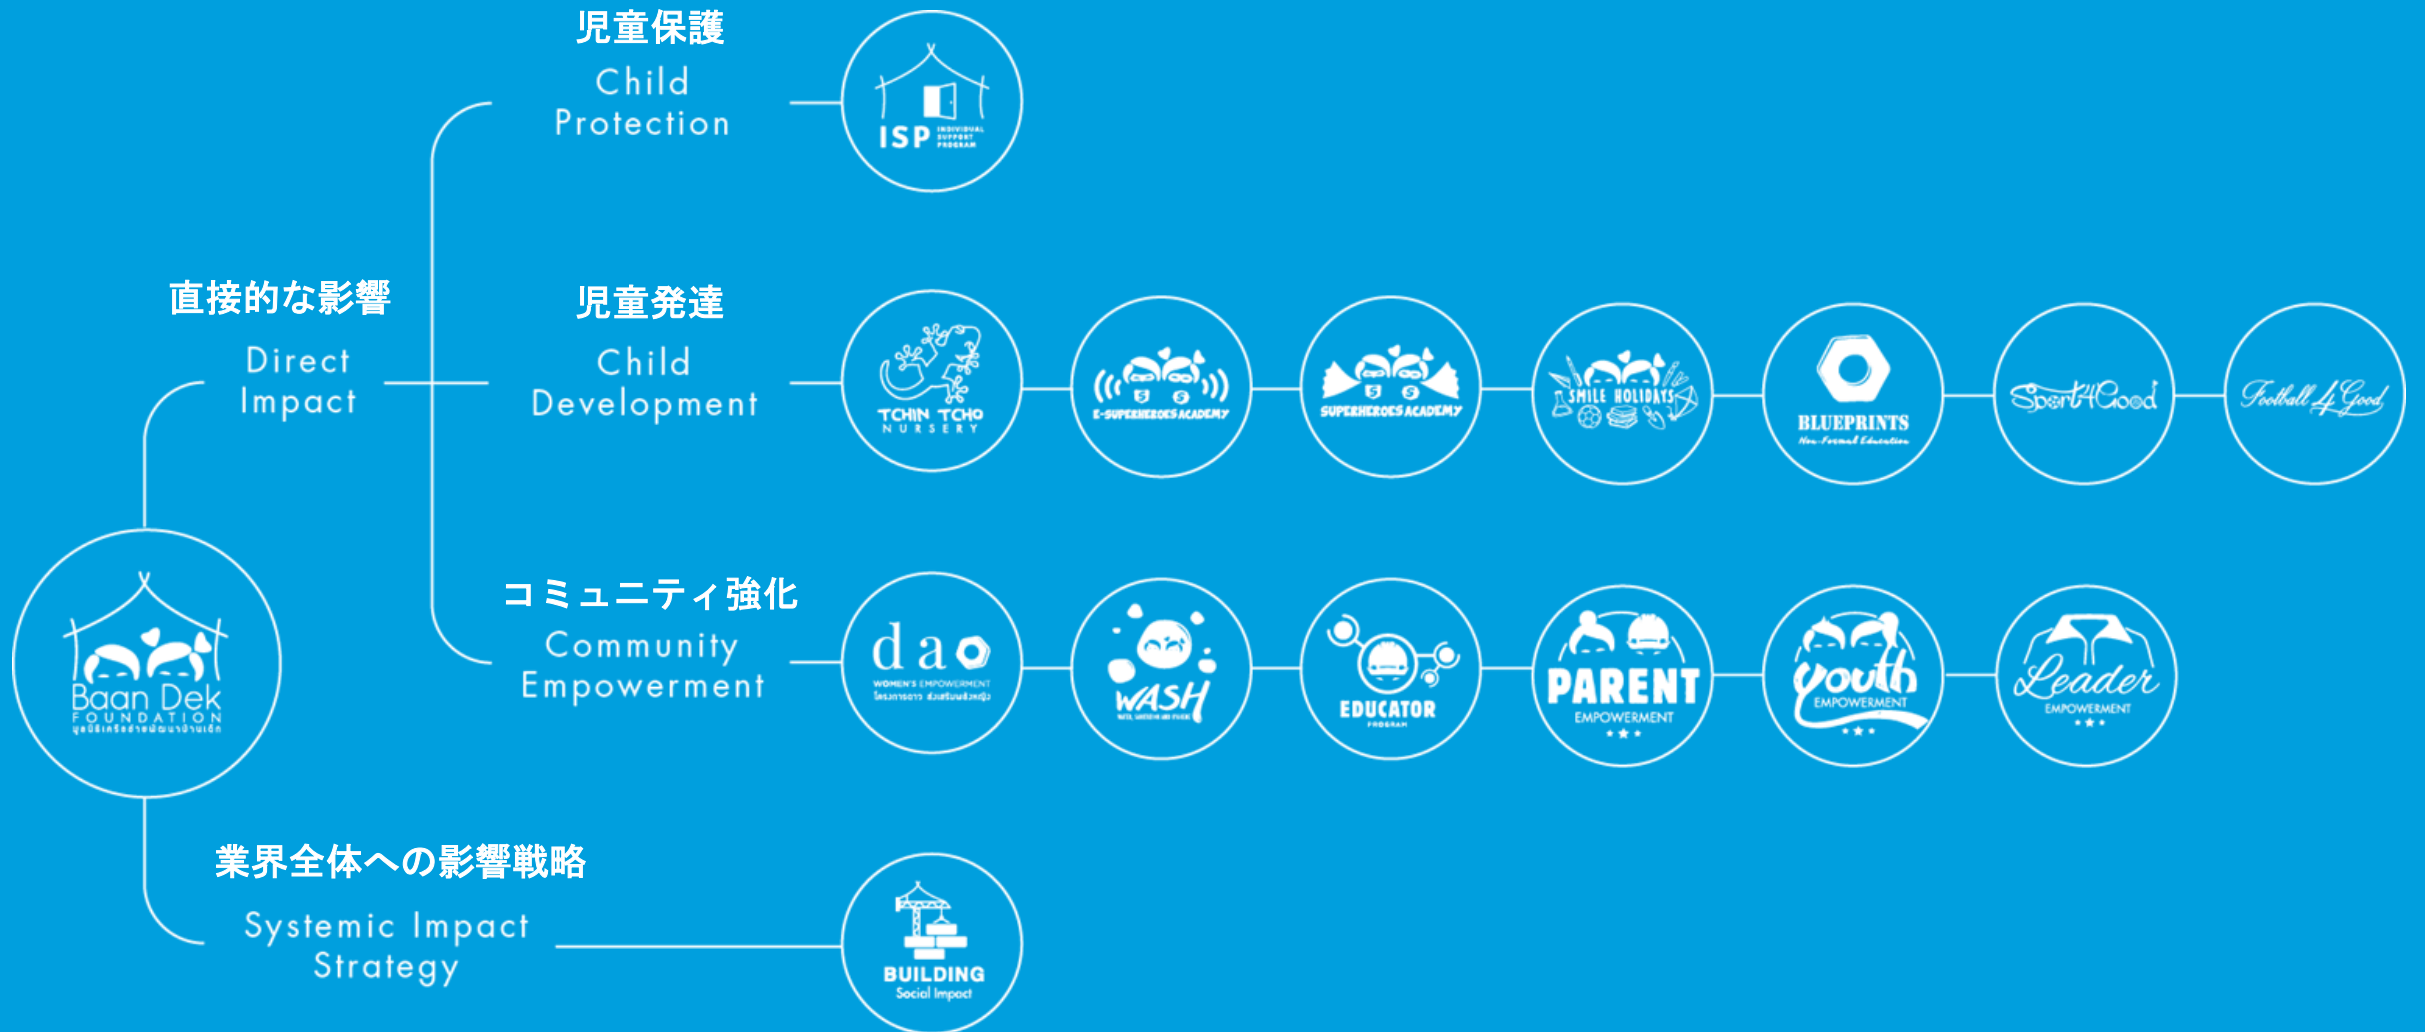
児童保護
Child Protection

ISP INDIVIDUAL SUPPORT PROGRAM

直接的な影響
Direct Impact

児童発達
Child Development

TCHIN TCHO NURSERY

E-SUPERHEROES ACADEMY

SUPERHEROES ACADEMY

SMILE HOLIDAYS

BLUEPRINTS Non-Formal Education

Sport4Good

Football4Good

コミュニティ強化
Community Empowerment

dao WOMEN'S EMPOWERMENT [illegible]

WASH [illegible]

EDUCATOR PROGRAM

PARENT EMPOWERMENT

Youth EMPOWERMENT

Leader EMPOWERMENT

Baan Dek FOUNDATION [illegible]

業界全体への影響戦略
Systemic Impact Strategy

BUILDING Social Impact